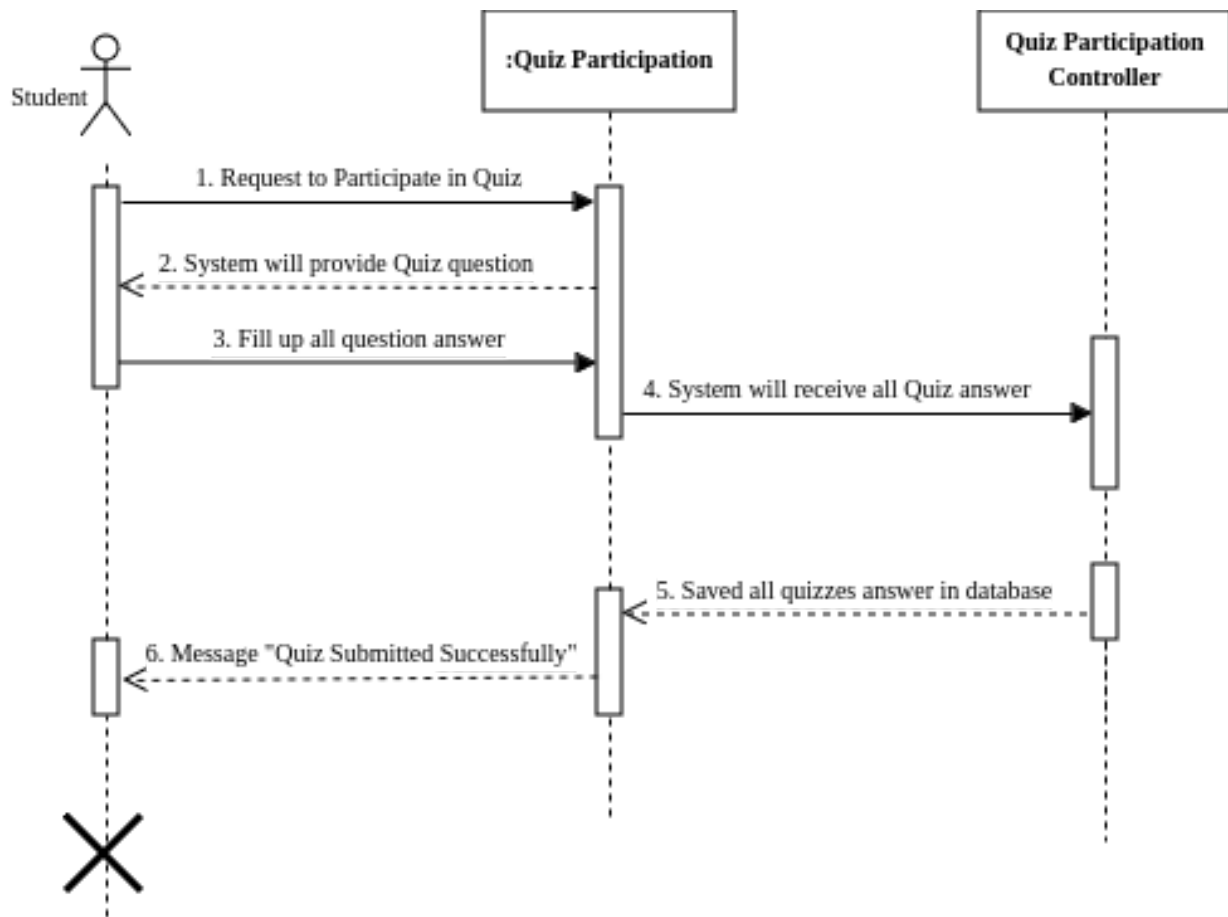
Student

:Quiz Participation

Quiz Participation Controller

1. Request to Participate in Quiz

2. System will provide Quiz question

3. Fill up all question answer

4. System will receive all Quiz answer

5. Saved all quizzes answer in database

6. Message "Quiz Submitted Successfully"